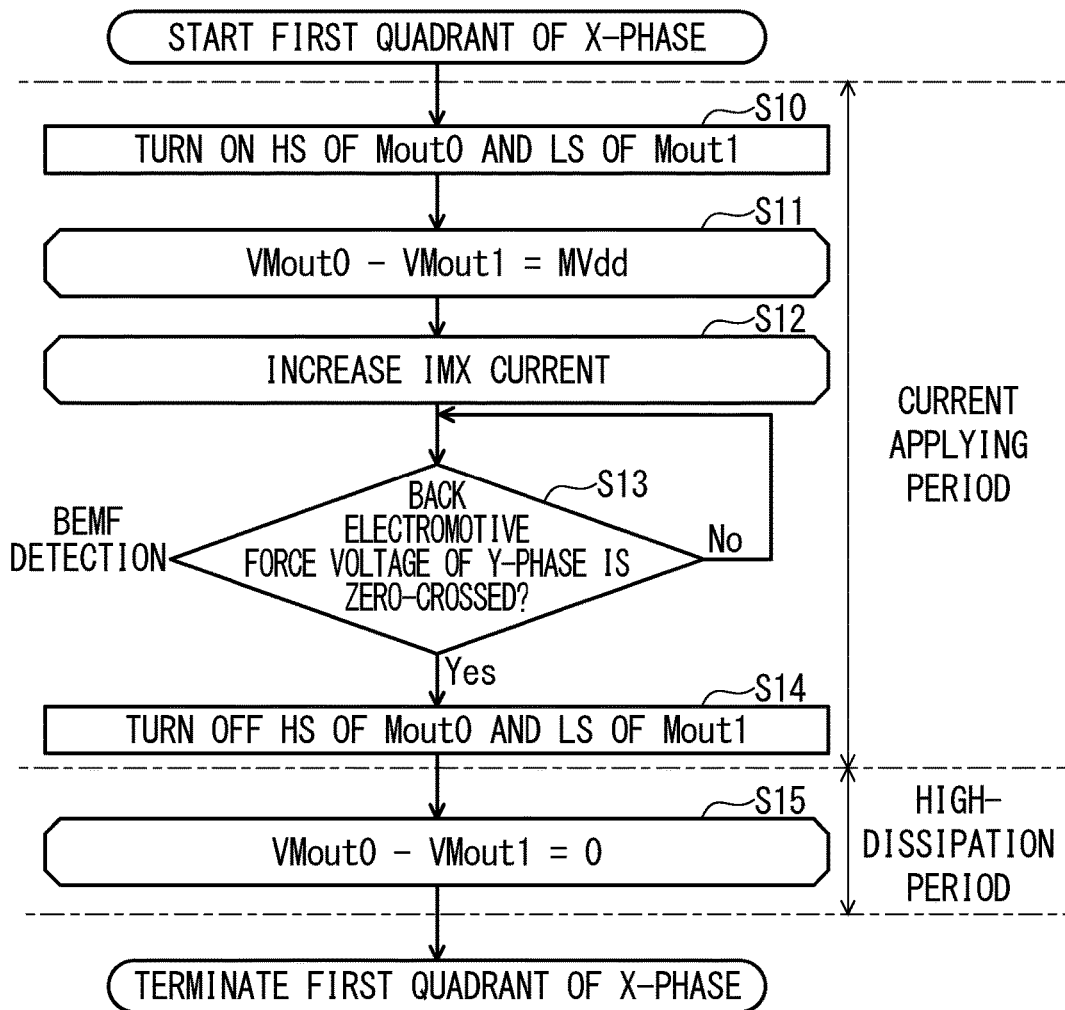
START FIRST QUADRANT OF X-PHASE

S10
TURN ON HS OF Mout0 AND LS OF Mout1

S11
VMout0 - VMout1 = MVdd

S12
INCREASE IMX CURRENT

CURRENT APPLYING PERIOD

S13
BEMF DETECTION
BACK ELECTROMOTIVE FORCE VOLTAGE OF Y-PHASE IS ZERO-CROSSED?
No
Yes

S14
TURN OFF HS OF Mout0 AND LS OF Mout1

S15
VMout0 - VMout1 = 0

HIGH-DISSIPATION PERIOD

TERMINATE FIRST QUADRANT OF X-PHASE